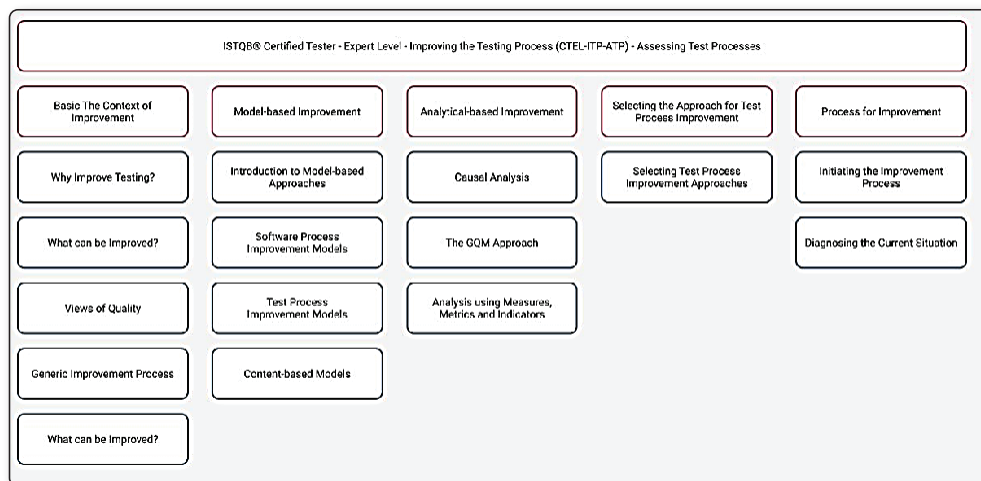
ISTQB® Certified Tester - Expert Level - Improving the Testing Process (CTEL-ITP-ATP) - Assessing Test Processes

Basic The Context of Improvement

Why Improve Testing?

What can be Improved?

Views of Quality

Generic Improvement Process

What can be Improved?

Model-based Improvement

Introduction to Model-based Approaches

Software Process Improvement Models

Test Process Improvement Models

Content-based Models

Analytical-based Improvement

Causal Analysis

The GQM Approach

Analysis using Measures, Metrics and Indicators

Selecting the Approach for Test Process Improvement

Selecting Test Process Improvement Approaches

Process for Improvement

Initiating the Improvement Process

Diagnosing the Current Situation